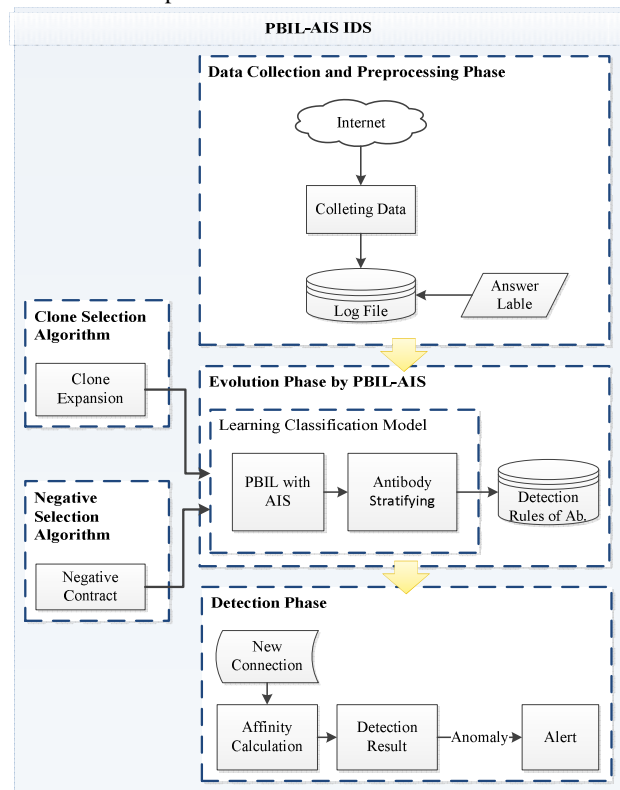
PBIL-AIS IDS

Data Collection and Preprocessing Phase

Internet

Colleting Data

Log File

Answer Lable

Clone Selection Algorithm

Clone Expansion

Negative Selection Algorithm

Negative Contract

Evolution Phase by PBIL-AIS

Learning Classification Model

PBIL with AIS

Antibody Stratifying

Detection Rules of Ab.

Detection Phase

New Connection

Affinity Calculation

Detection Result

Anomaly

Alert